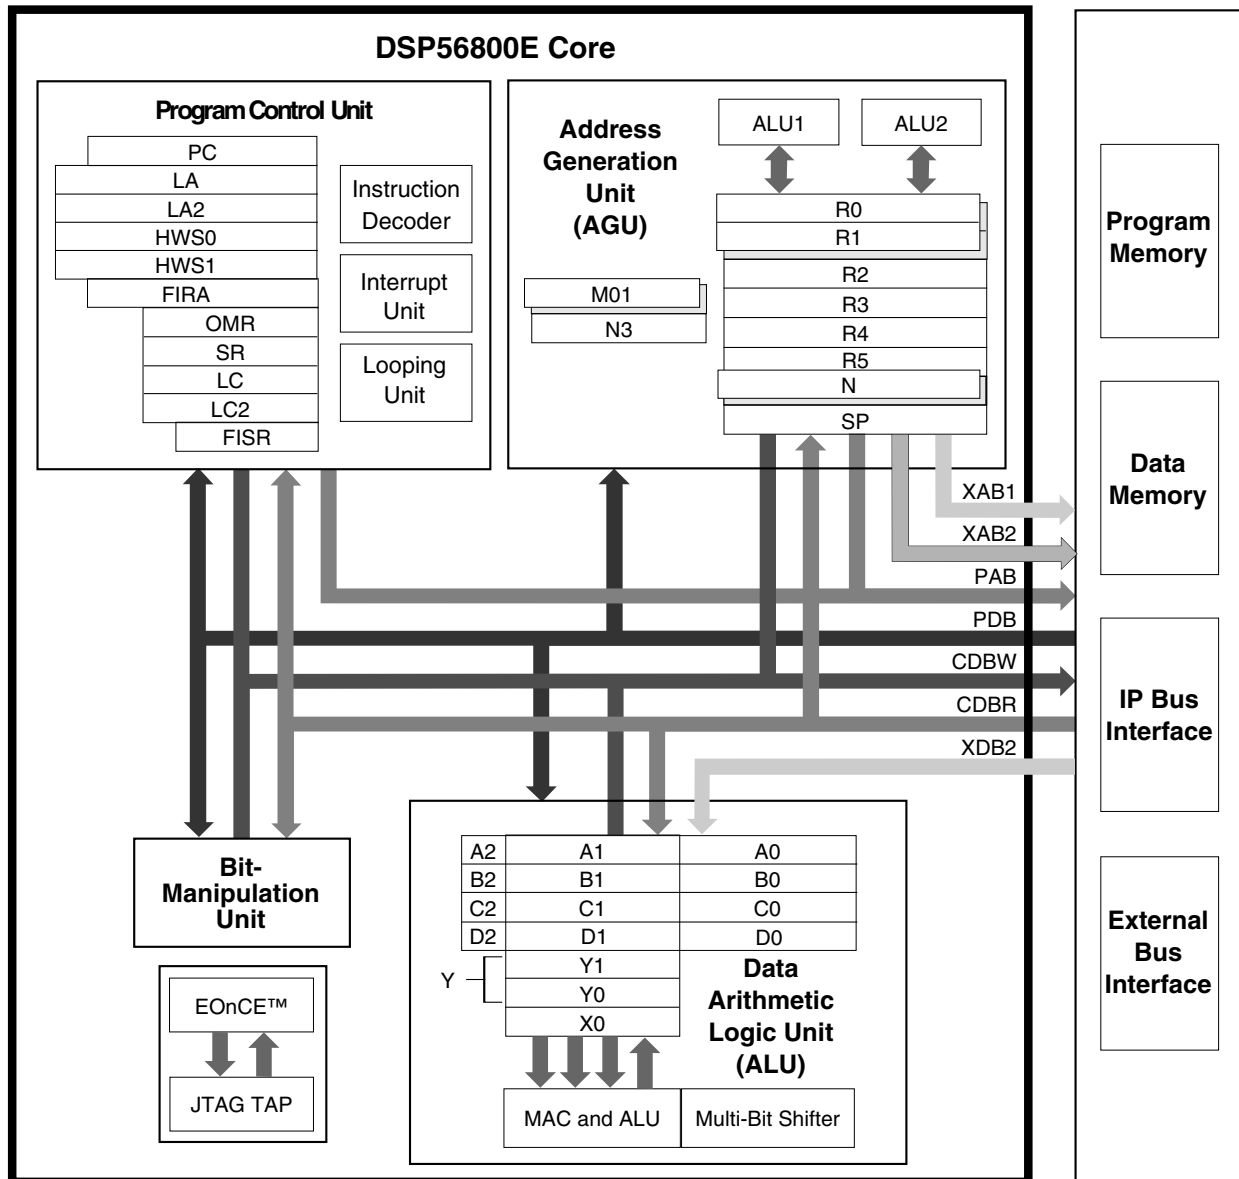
DSP56800E Core

Program Control Unit

PC
LA
LA2
HWS0
HWS1
FIRA
OMR
SR
LC
LC2
FISR

Instruction Decoder

Interrupt Unit

Looping Unit

Address Generation Unit (AGU)

ALU1

ALU2

M01
N3

R0
R1
R2
R3
R4
R5
N
SP

Program Memory

Data Memory

IP Bus Interface

External Bus Interface

XAB1
XAB2
PAB
PDB
CDBW
CDBR
XDB2

Bit-Manipulation Unit

EOnCE™

JTAG TAP

| A2 | A1 | A0 |
|---|---|---|
| B2 | B1 | B0 |
| C2 | C1 | C0 |
| D2 | D1 | D0 |

Y
Y1
Y0
X0

Data Arithmetic Logic Unit (ALU)

MAC and ALU

Multi-Bit Shifter